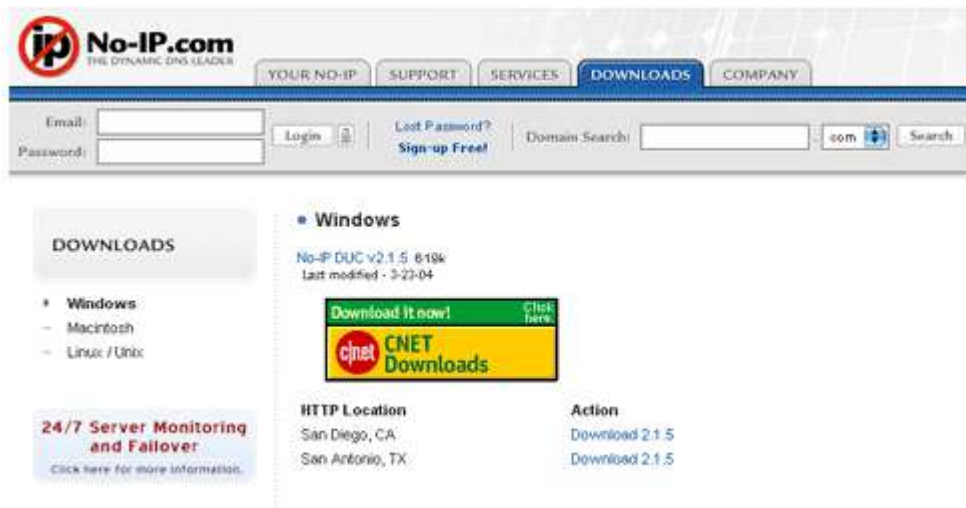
ip No-IP.com
THE DYNAMIC DNS LEADER

YOUR NO-IP SUPPORT SERVICES DOWNLOADS COMPANY

Email:
Password:
Login
Lost Password?
Sign-up Free!
Domain Search:
com
Search

DOWNLOADS

• Windows
– Macintosh
– Linux / Unix

24/7 Server Monitoring and Failover
Click here for more information.

• Windows

No-IP DUC v2.1.5 619k
Last modified - 3-23-04

Download it now! Click here.
c|net CNET Downloads

| HTTP Location | Action |
|---|---|
| San Diego, CA | Download 2.1.5 |
| San Antonio, TX | Download 2.1.5 |